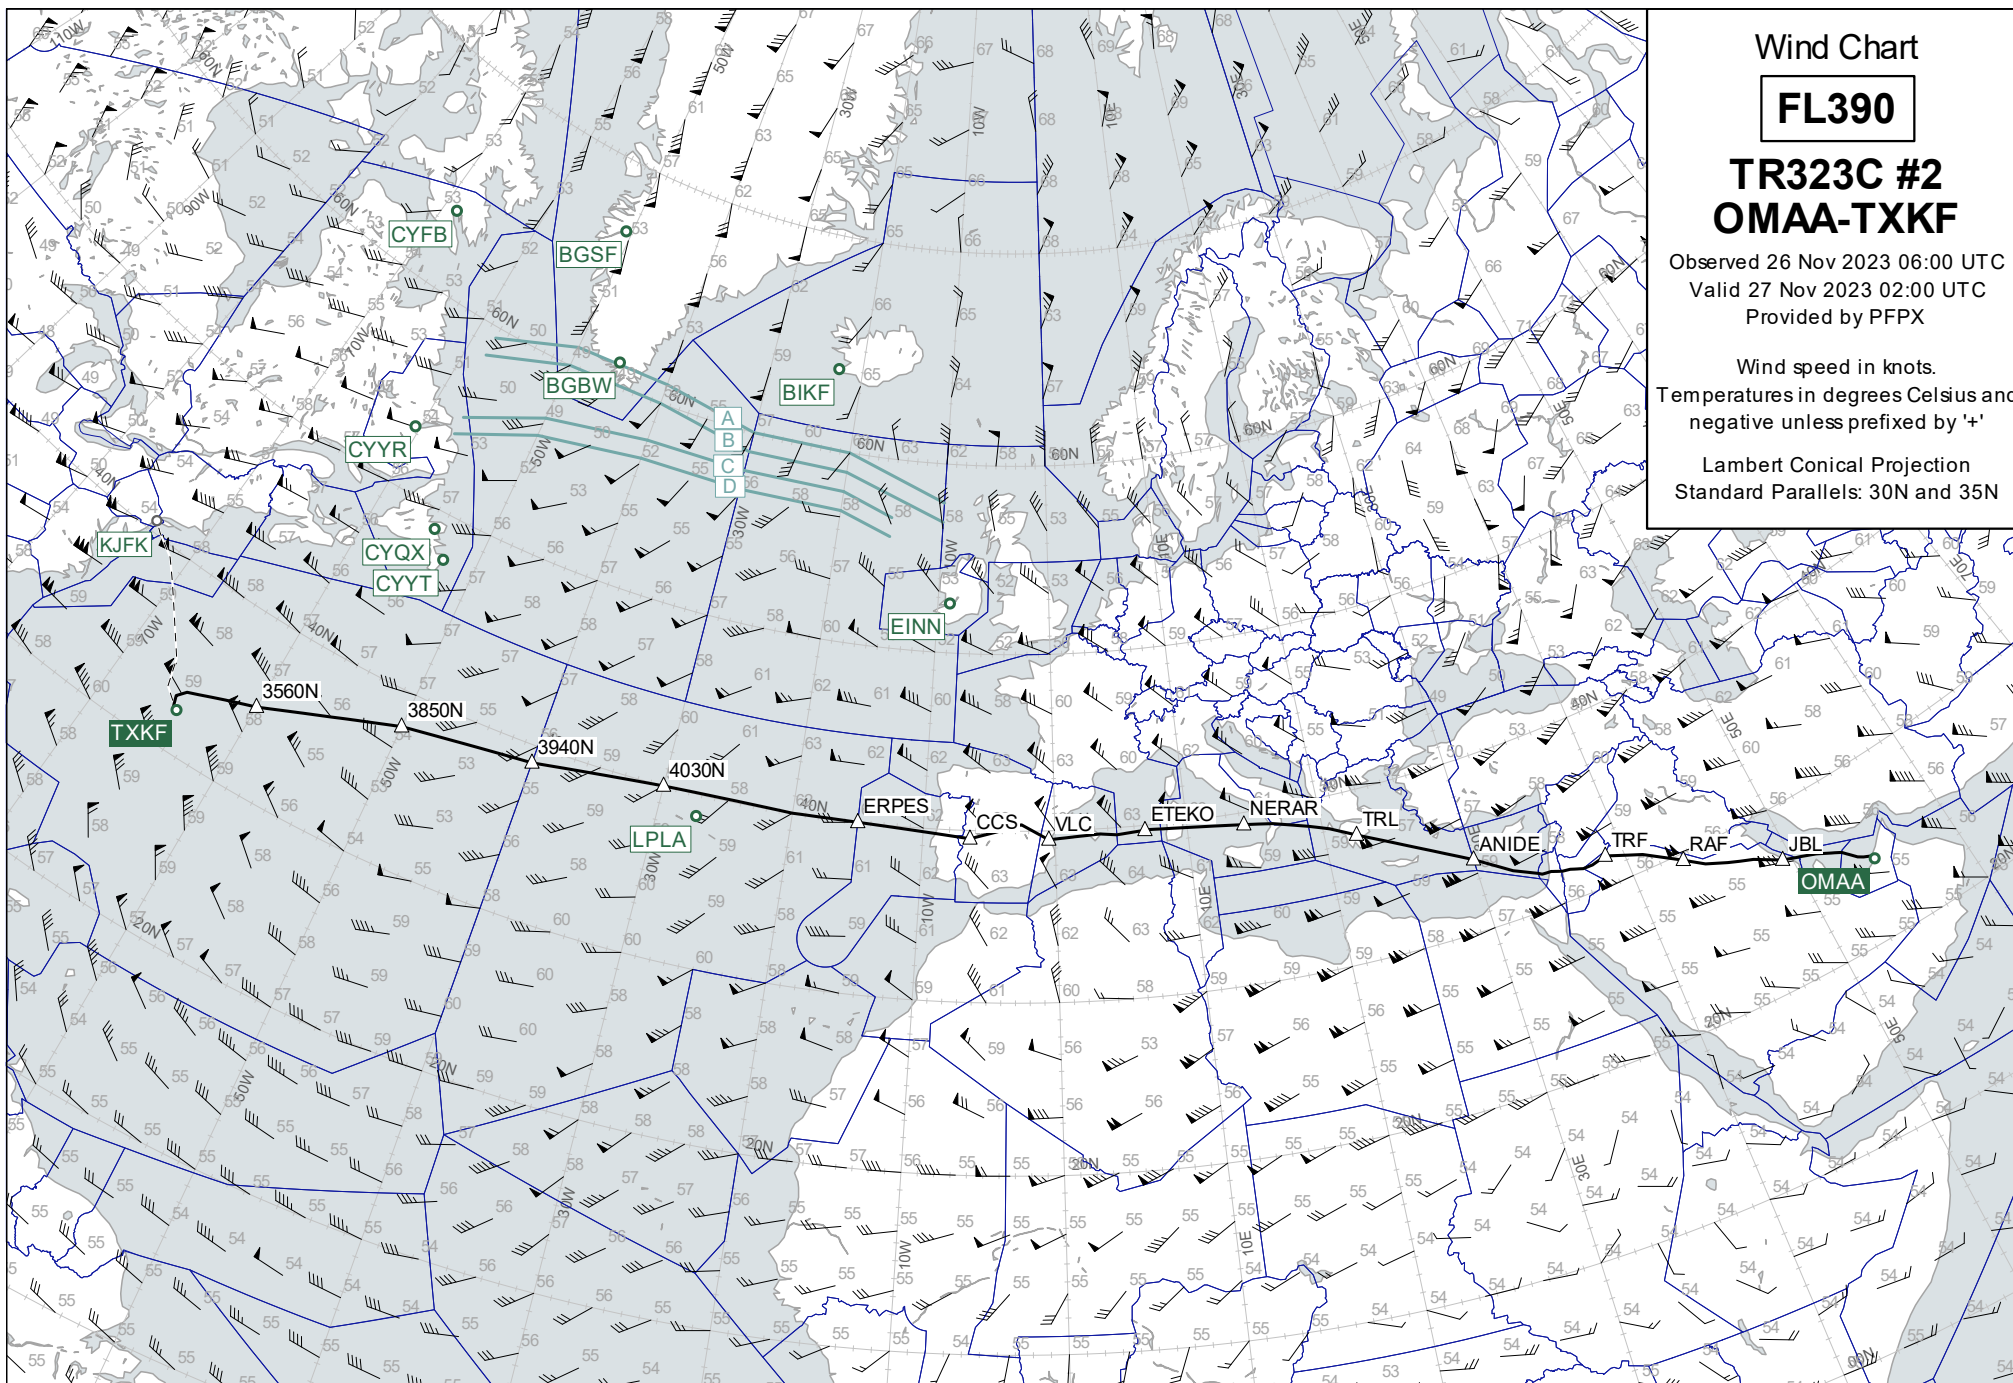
Wind Chart

FL390

TR323C #2
OMAA-TXKF

Observed 26 Nov 2023 06:00 UTC
Valid 27 Nov 2023 02:00 UTC
Provided by PFPX

Wind speed in knots.
Temperatures in degrees Celsius and negative unless prefixed by '+'

Lambert Conical Projection
Standard Parallels: 30N and 35N

CYFB
BGSF
BGBW
BIKF
CYYR
KJFK
CYQX
CYYT
EINN
TXKF
LPLA
OMAA

A
B
C
D

3560N
3850N
3940N
4030N
ERPES
CCS
VLC
ETEKO
NERAR
TRL
ANIDE
TRF
RAF
JBL

70W
60N
90W
50N
70W
60N
50W
50W
30W
10W
10E
30E
60N
50N
40N
40N
70W
50W
30W
20N
20N
10W
10E
20N
30E
50E
60N
40N
40N
30E
50E
70E
20N
20N
10W
10E
30W
50W
60N
60N
40N